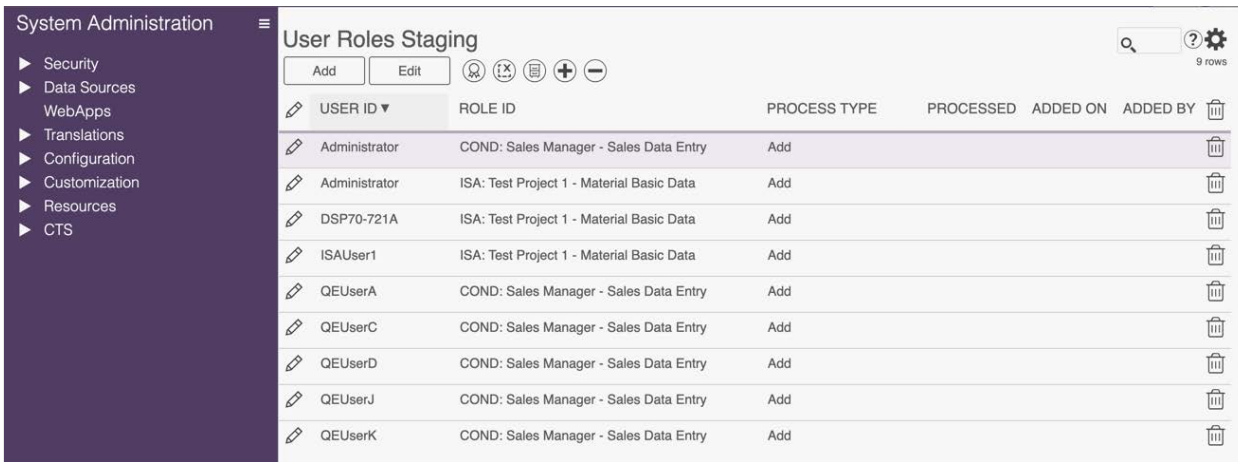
System Administration

Security
Data Sources
WebApps
Translations
Configuration
Customization
Resources
CTS

User Roles Staging

Add Edit

9 rows

| USER ID ▼ | ROLE ID | PROCESS TYPE | PROCESSED | ADDED ON | ADDED BY |
|---|---|---|---|---|---|
| Administrator | COND: Sales Manager - Sales Data Entry | Add | | | |
| Administrator | ISA: Test Project 1 - Material Basic Data | Add | | | |
| DSP70-721A | ISA: Test Project 1 - Material Basic Data | Add | | | |
| ISAUser1 | ISA: Test Project 1 - Material Basic Data | Add | | | |
| QEUserA | COND: Sales Manager - Sales Data Entry | Add | | | |
| QEUserC | COND: Sales Manager - Sales Data Entry | Add | | | |
| QEUserD | COND: Sales Manager - Sales Data Entry | Add | | | |
| QEUserJ | COND: Sales Manager - Sales Data Entry | Add | | | |
| QEUserK | COND: Sales Manager - Sales Data Entry | Add | | | |